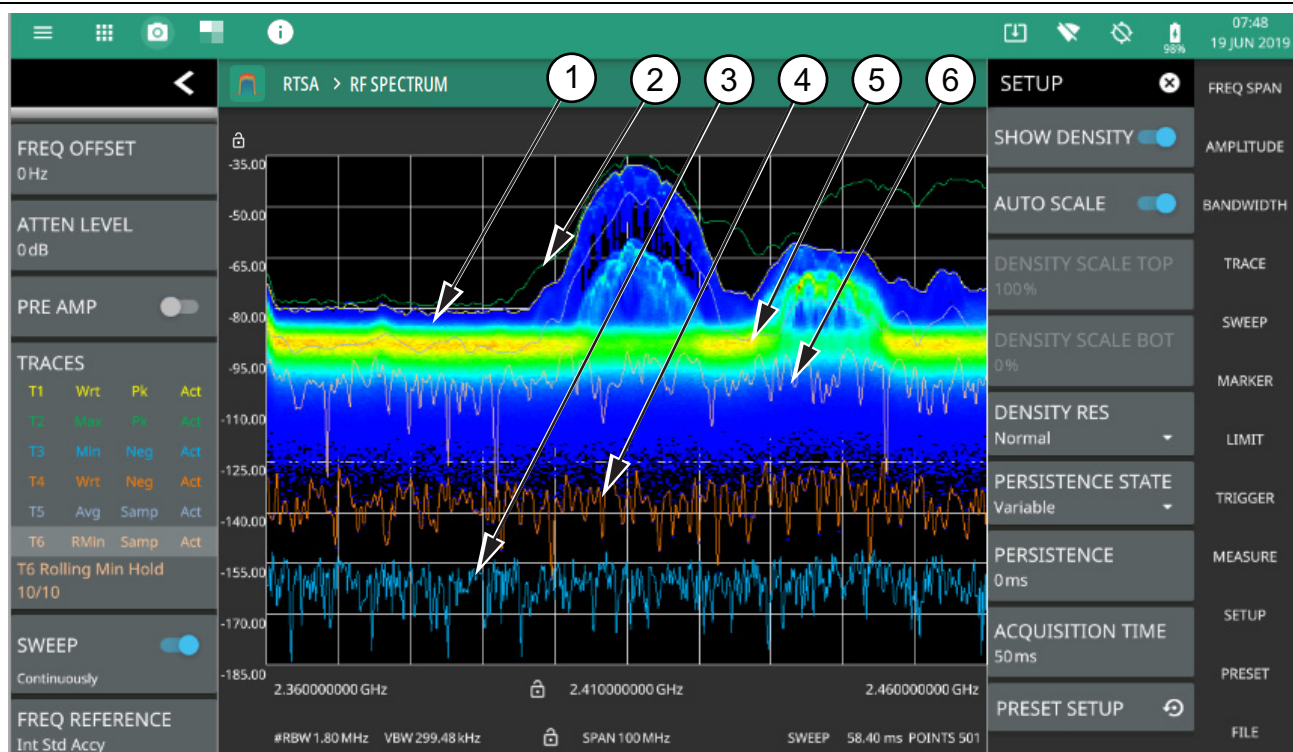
07:48
19 JUN 2019
98%

RTSA > RF SPECTRUM

1 2 3 4 5 6

FREQ OFFSET
0 Hz

ATTEN LEVEL
0 dB

PRE AMP

TRACES

| T1 | Wrt | Pk | Act |
|---|---|---|---|
| T2 | Max | Pk | Act |
| T3 | Min | Neg | Act |
| T4 | Wrt | Neg | Act |
| T5 | Avg | Samp | Act |
| T6 | RMin | Samp | Act |

T6 Rolling Min Hold
10/10

SWEEP
Continuously

FREQ REFERENCE
Int Std Accy

-35.00
-50.00
-65.00
-80.00
-95.00
-110.00
-125.00
-140.00
-155.00
-170.00
-185.00

2.360000000 GHz
2.410000000 GHz
2.460000000 GHz

#RBW 1.80 MHz VBW 299.48 kHz SPAN 100 MHz SWEEP 58.40 ms POINTS 501

SETUP

SHOW DENSITY

AUTO SCALE

DENSITY SCALE TOP
100%

DENSITY SCALE BOT
0%

DENSITY RES
Normal

PERSISTENCE STATE
Variable

PERSISTENCE
0ms

ACQUISITION TIME
50ms

PRESET SETUP

FREQ SPAN
AMPLITUDE
BANDWIDTH
TRACE
SWEEP
MARKER
LIMIT
TRIGGER
MEASURE
SETUP
PRESET
FILE